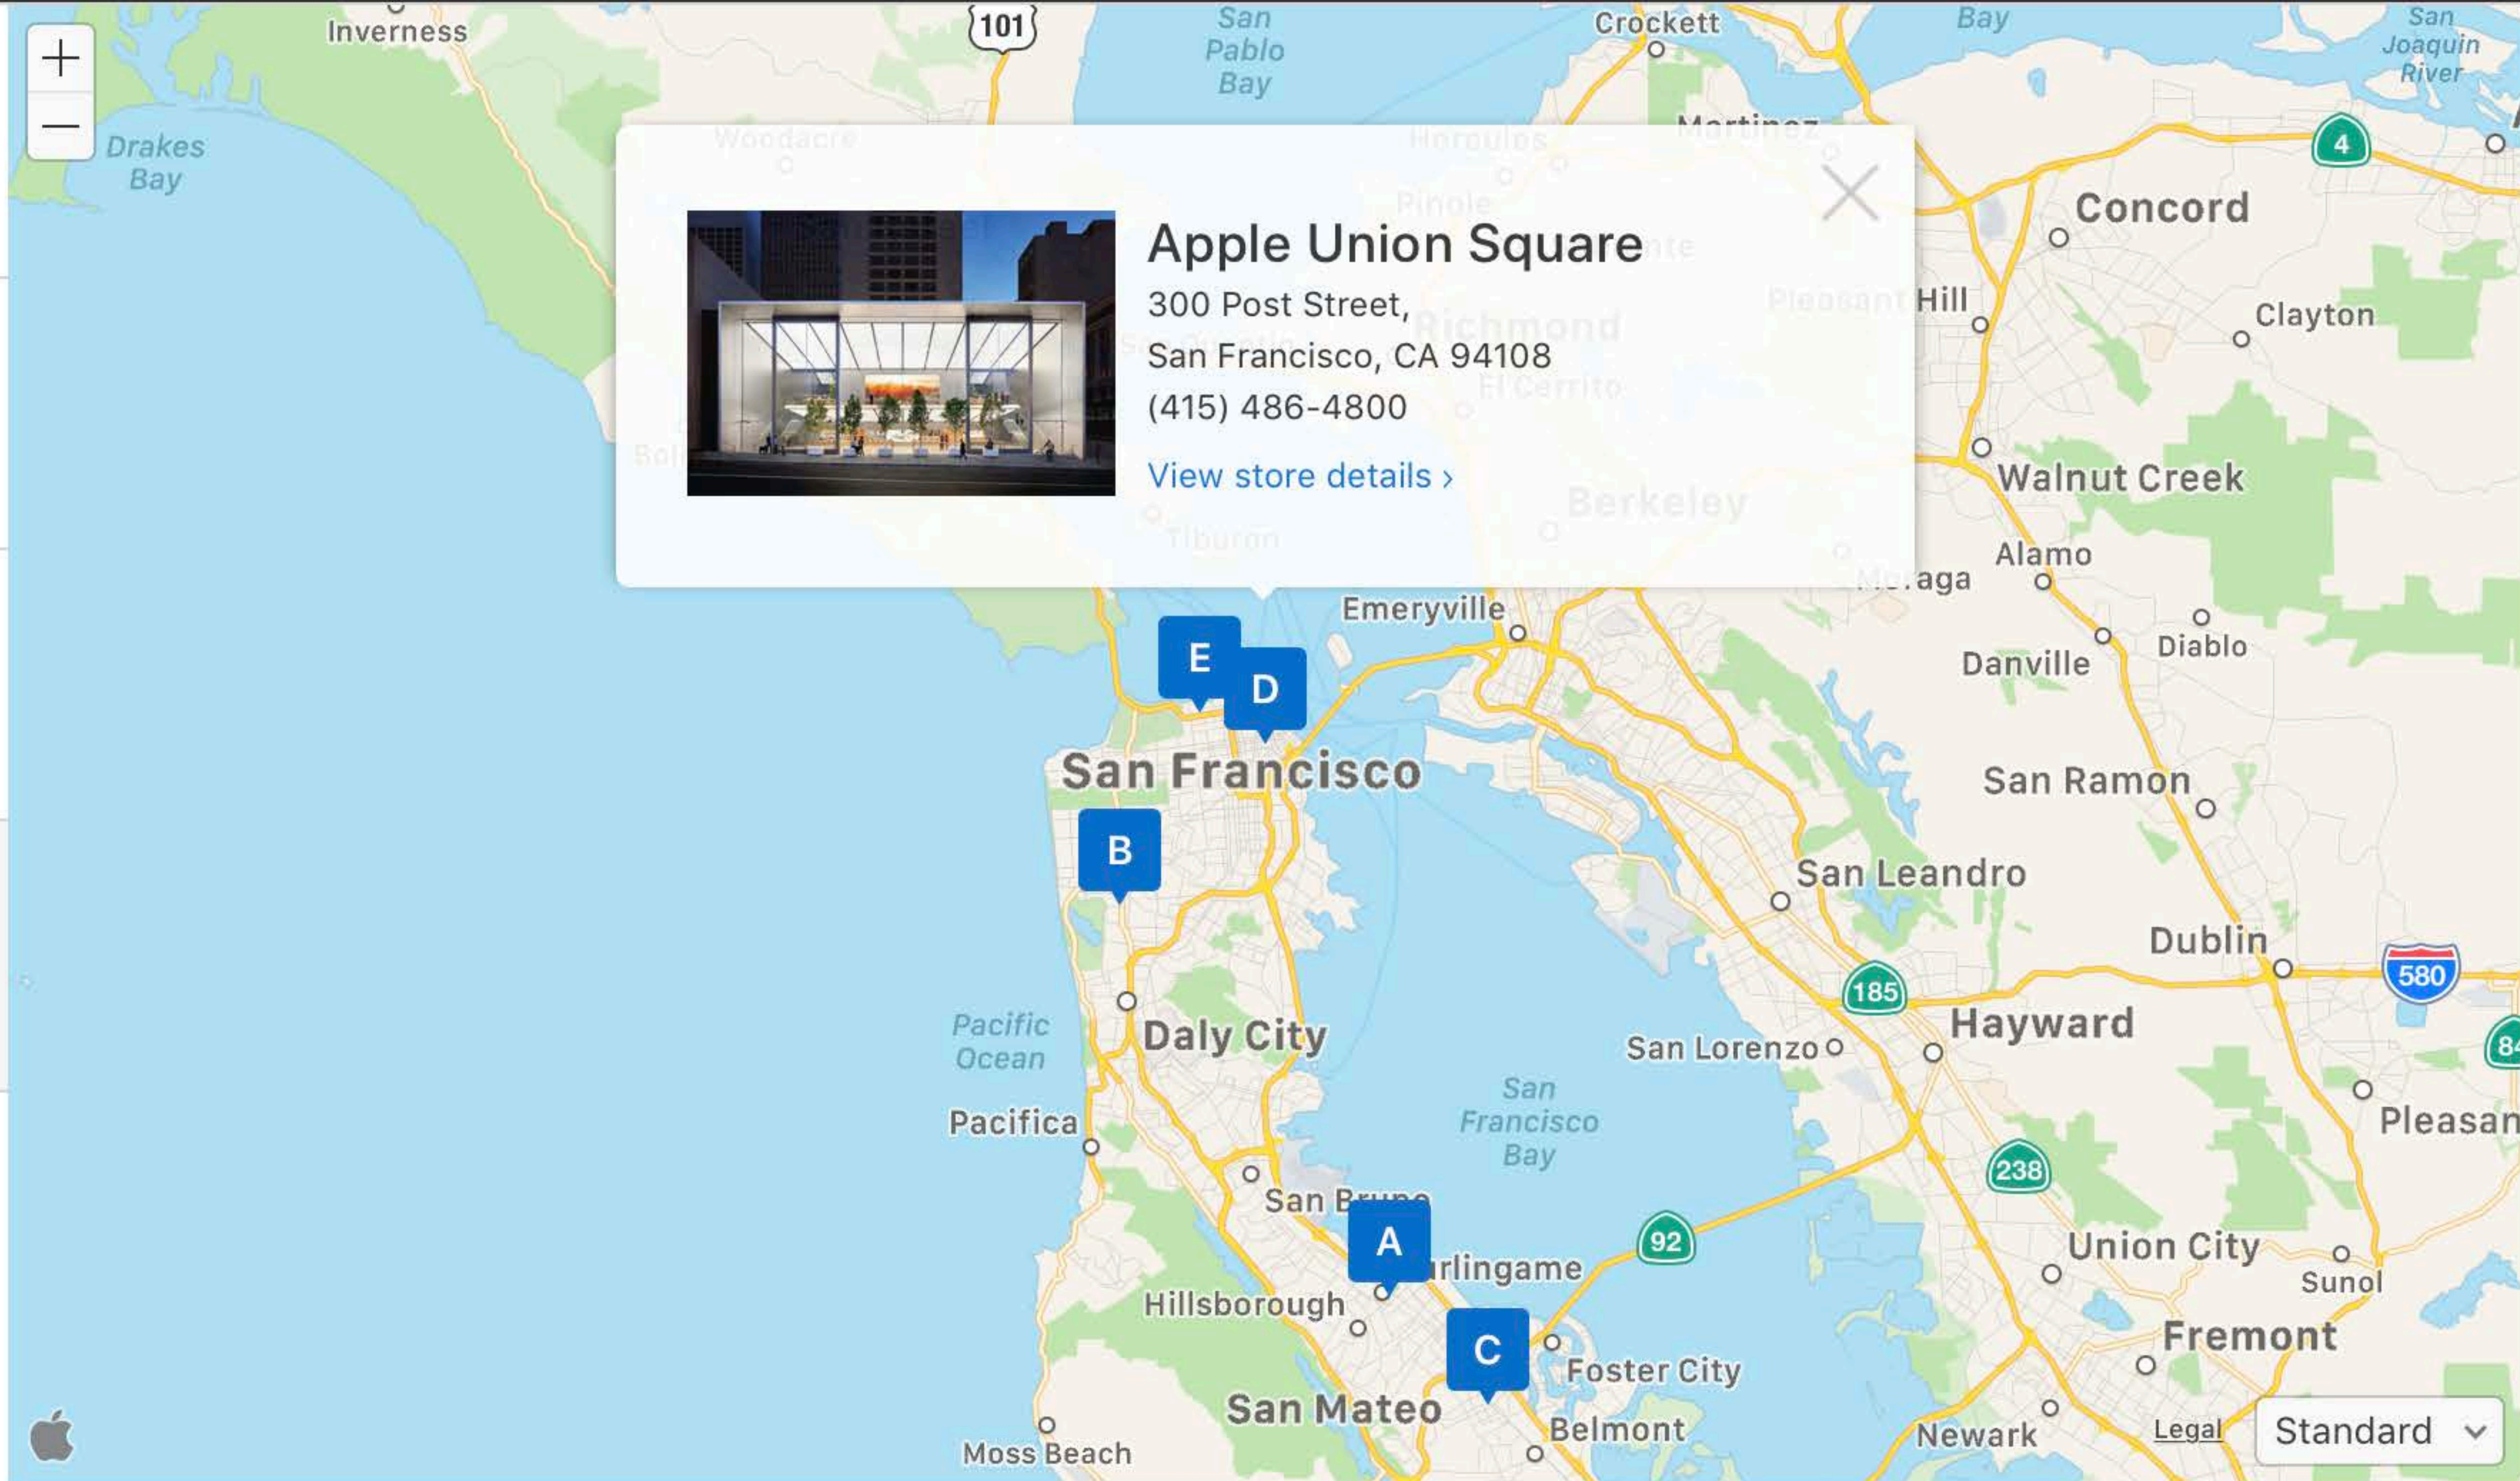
+
—
Inverness
101
San Pablo Bay
Crockett
Bay
San Joaquin River
Drakes Bay
Woodacre
Hercules
Martinez
4
Pinole
Concord

Apple Union Square
300 Post Street,
San Francisco, CA 94108
(415) 486-4800
View store details ›

Pleasant Hill
Richmond
Clayton
El Cerrito
Walnut Creek
Berkeley
Tiburon
Alamo
Moraga
Emeryville
Diablo
Danville
E
D
San Francisco
San Ramon
B
San Leandro
Dublin
185
580
Hayward
Pacific Ocean
Daly City
San Lorenzo
San Francisco Bay
Pacifica
Pleasan
238
San Bruno
A
92
Burlingame
Union City
Sunol
Hillsborough
C
Fremont
Foster City
San Mateo
Belmont
Newark
Moss Beach
Legal
Standard